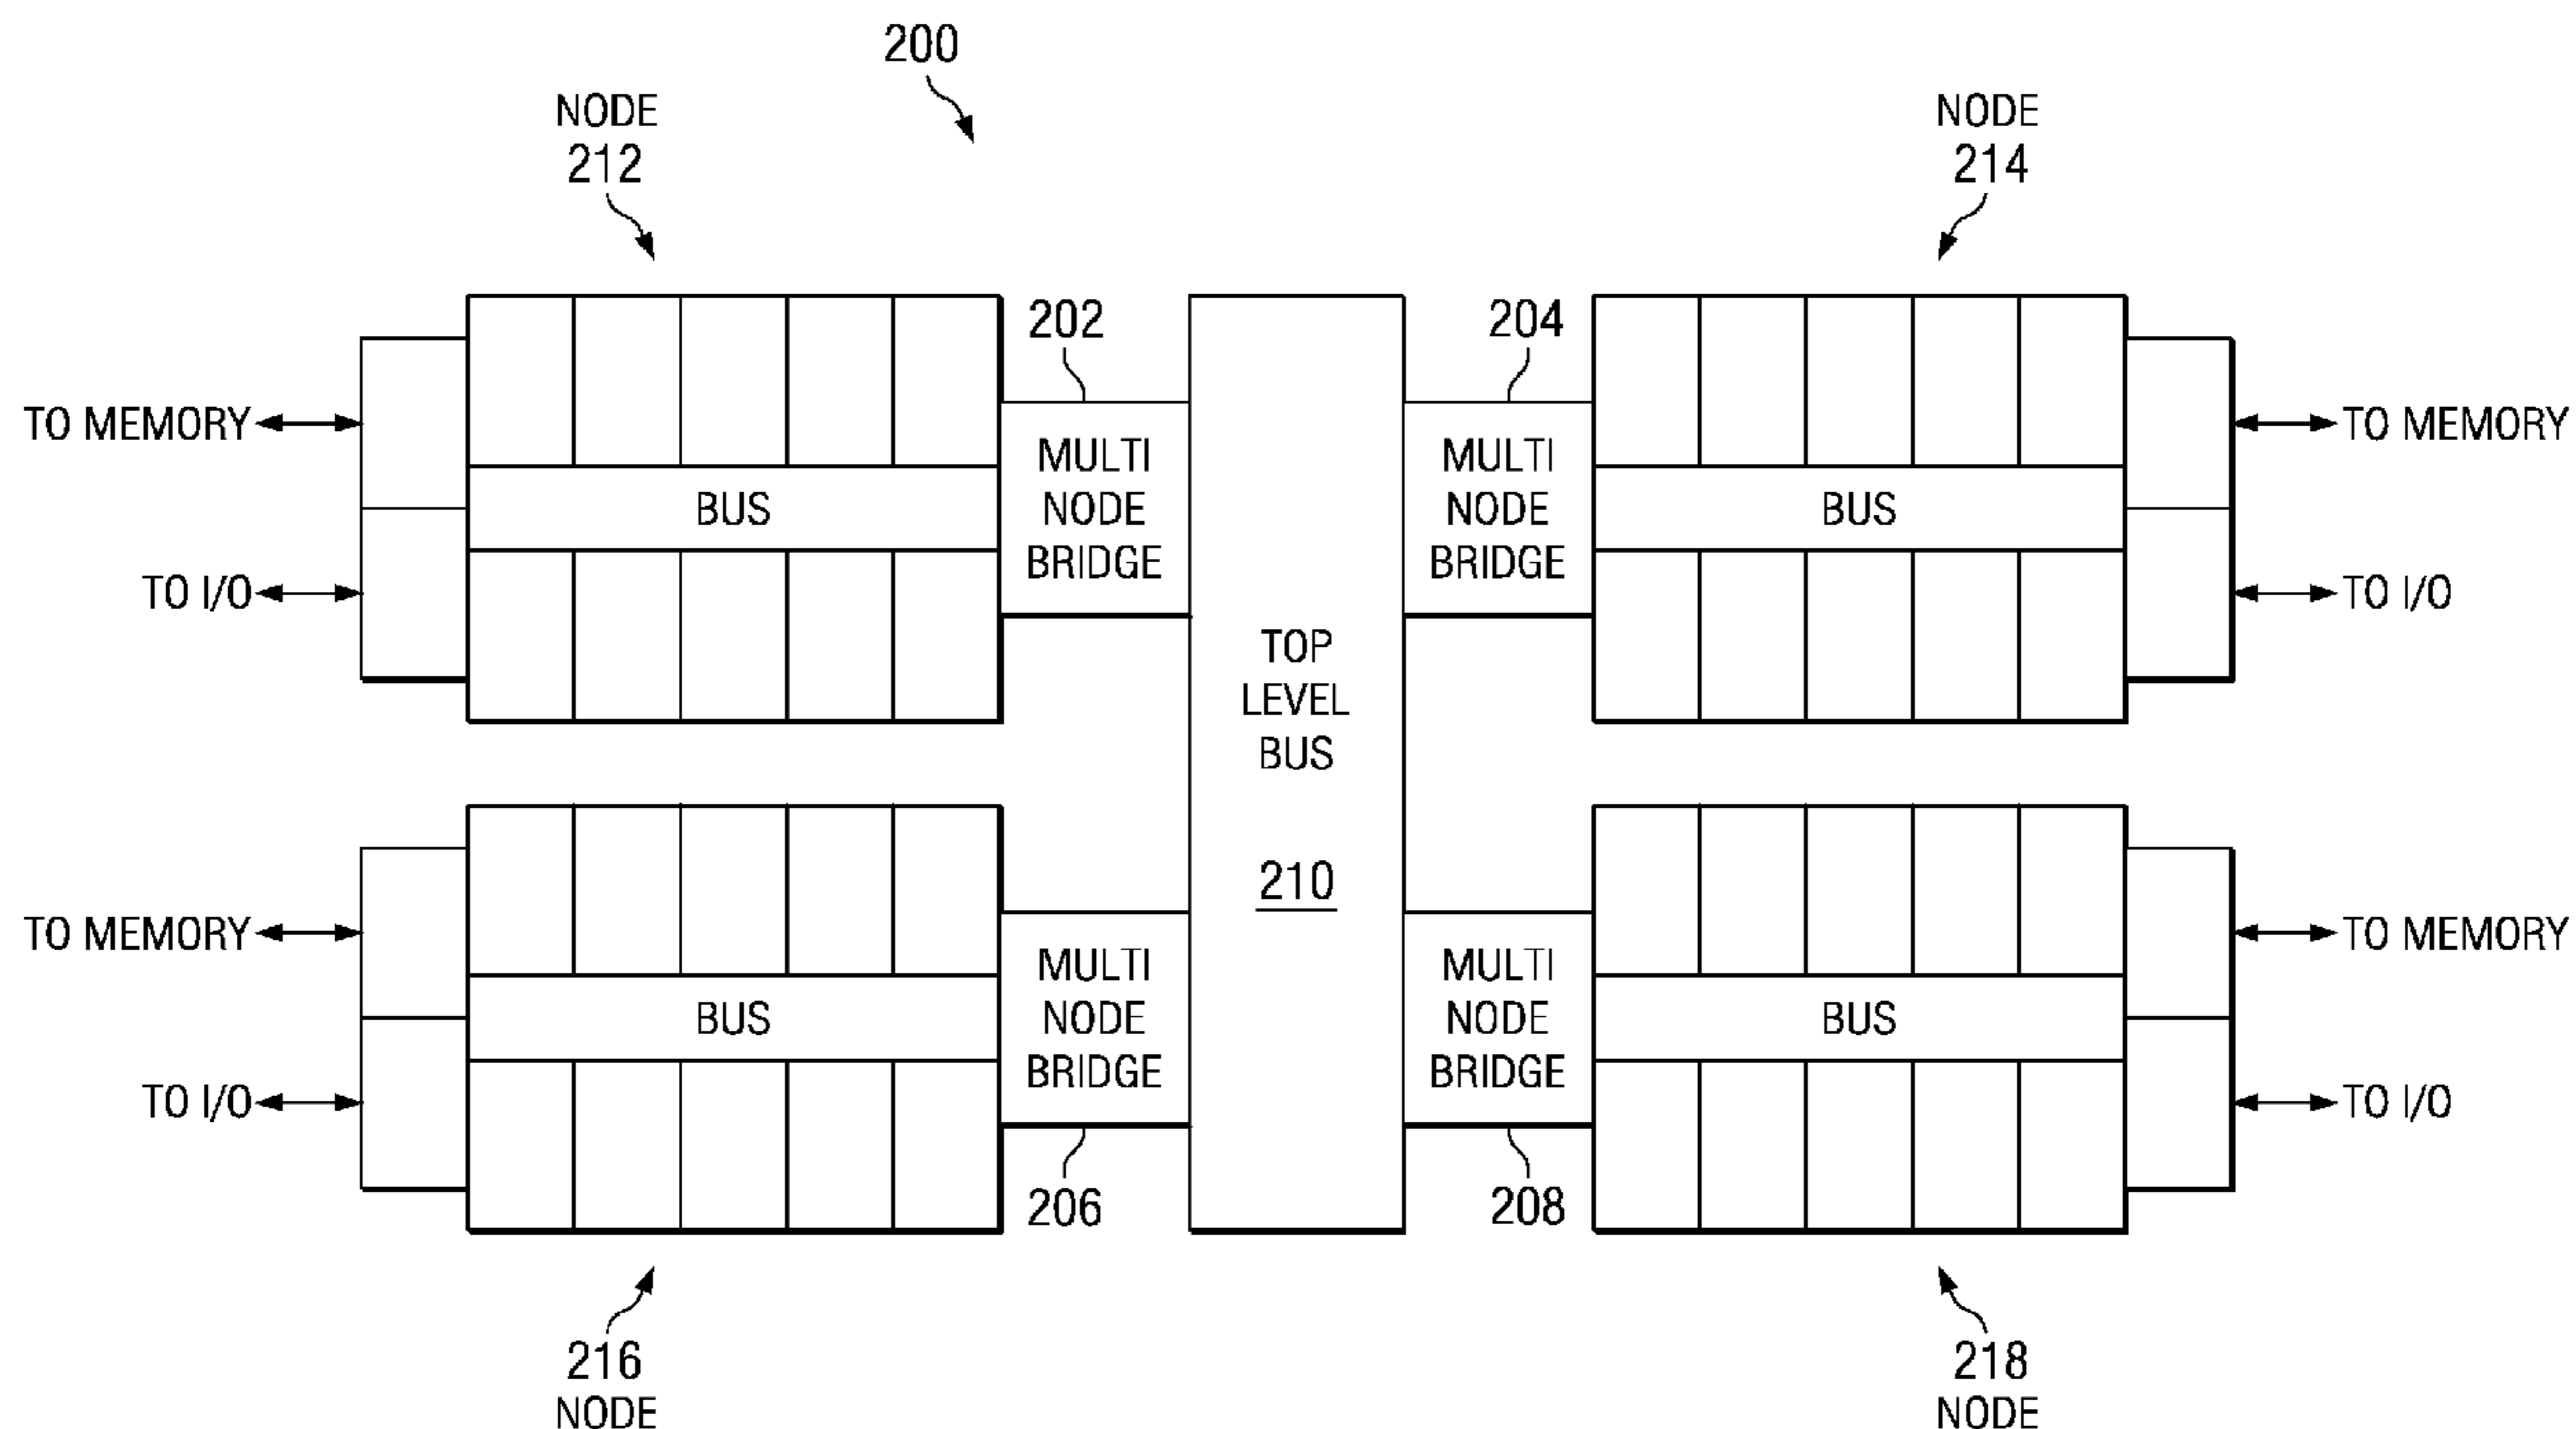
200

NODE
212

NODE
214

202

204

TO MEMORY

TO I/O

BUS

MULTI
NODE
BRIDGE

TOP
LEVEL
BUS

210

MULTI
NODE
BRIDGE

BUS

TO MEMORY

TO I/O

TO MEMORY

TO I/O

BUS

MULTI
NODE
BRIDGE

MULTI
NODE
BRIDGE

BUS

TO MEMORY

TO I/O

206

208

216
NODE

218
NODE